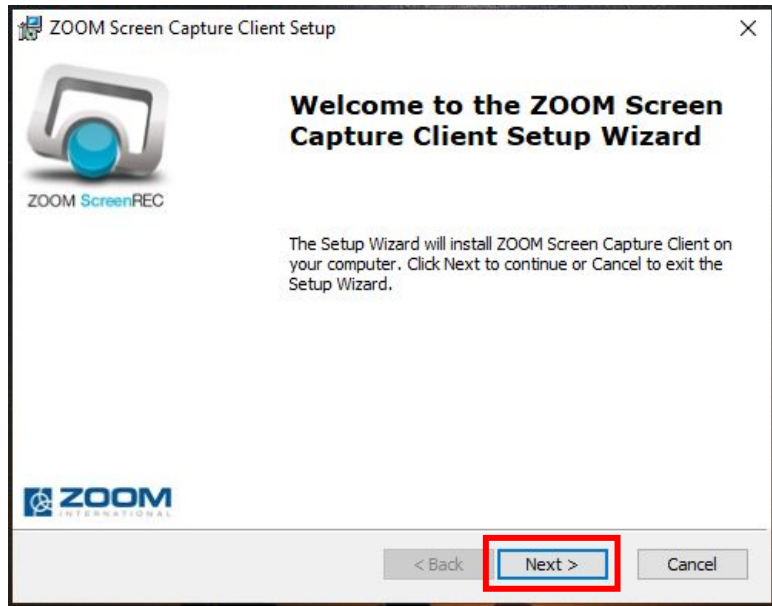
ZOOM Screen Capture Client Setup

×

ZOOM ScreenREC

Welcome to the ZOOM Screen Capture Client Setup Wizard

The Setup Wizard will install ZOOM Screen Capture Client on your computer. Click Next to continue or Cancel to exit the Setup Wizard.

ZOOM INTERNATIONAL

< Back

Next >

Cancel